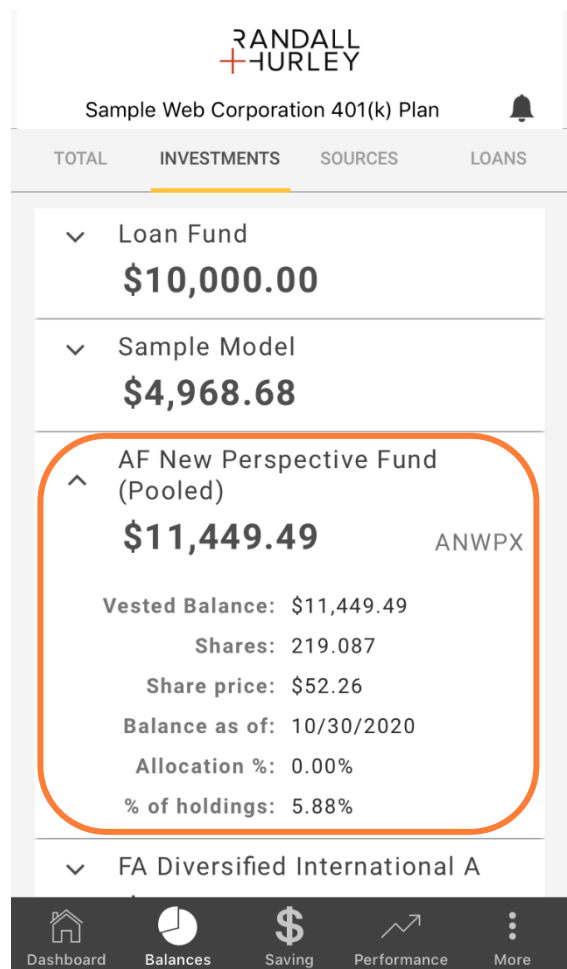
RANDALL
+HURLEY

Sample Web Corporation 401(k) Plan

TOTAL INVESTMENTS SOURCES LOANS

Loan Fund
$10,000.00

Sample Model
$4,968.68

AF New Perspective Fund (Pooled)
$11,449.49
ANWPX

Vested Balance: $11,449.49
Shares: 219.087
Share price: $52.26
Balance as of: 10/30/2020
Allocation %: 0.00%
% of holdings: 5.88%

FA Diversified International A

Dashboard Balances Saving Performance More